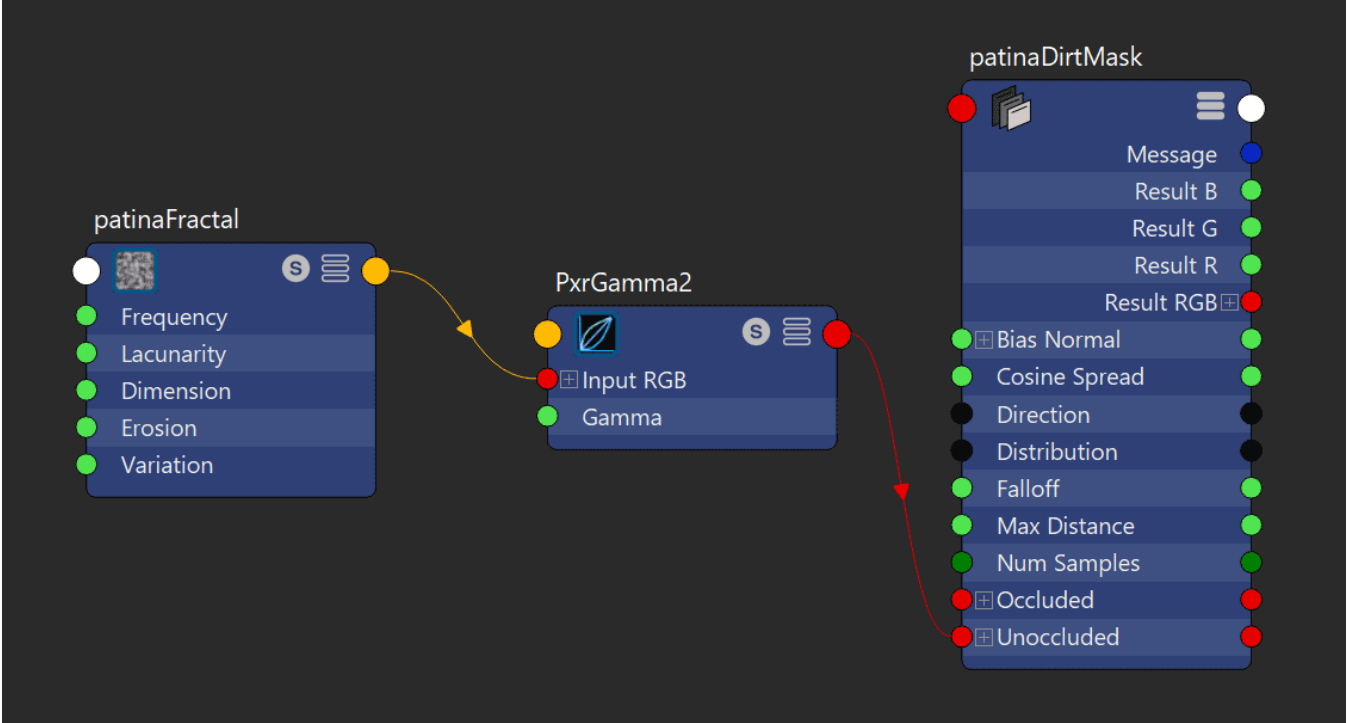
patinaFractal

S

Frequency

Lacunarity

Dimension

Erosion

Variation

PxrGamma2

S

Input RGB

Gamma

patinaDirtMask

Message

Result B

Result G

Result R

Result RGB

Bias Normal

Cosine Spread

Direction

Distribution

Falloff

Max Distance

Num Samples

Occluded

Unoccluded